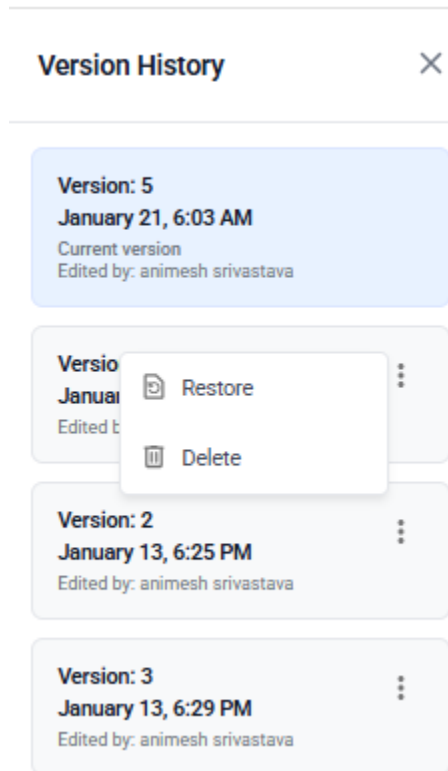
Version History

×

Version: 5
January 21, 6:03 AM
Current version
Edited by: animesh srivastava

Versio
Januar
Edited b

Restore

Delete

Version: 2
January 13, 6:25 PM
Edited by: animesh srivastava

Version: 3
January 13, 6:29 PM
Edited by: animesh srivastava